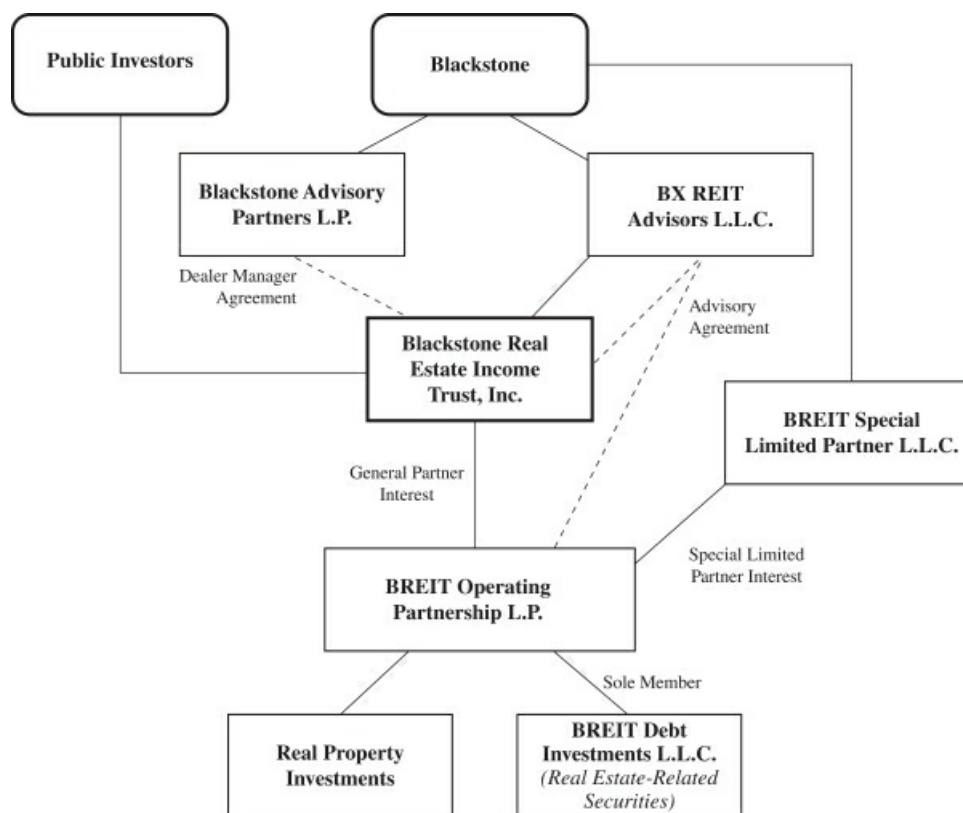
Public Investors

Blackstone

Blackstone Advisory Partners L.P.

BX REIT Advisors L.L.C.

Dealer Manager Agreement

Advisory Agreement

Blackstone Real Estate Income Trust, Inc.

BREIT Special Limited Partner L.L.C.

General Partner Interest

Special Limited Partner Interest

BREIT Operating Partnership L.P.

Sole Member

Real Property Investments

BREIT Debt Investments L.L.C. *(Real Estate-Related Securities)*